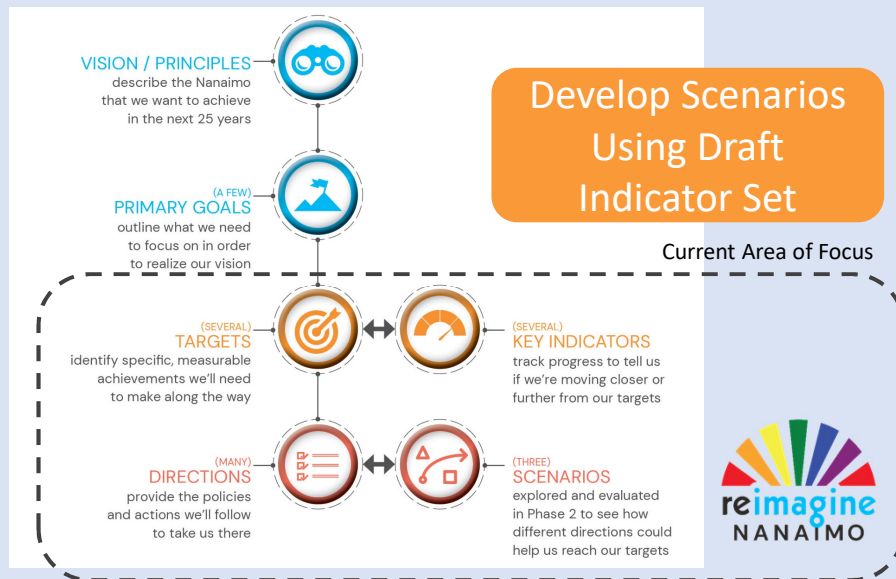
VISION / PRINCIPLES
describe the Nanaimo that we want to achieve in the next 25 years

(A FEW)
PRIMARY GOALS
outline what we need to focus on in order to realize our vision

Develop Scenarios Using Draft Indicator Set

Current Area of Focus

(SEVERAL)
TARGETS
identify specific, measurable achievements we'll need to make along the way

(SEVERAL)
KEY INDICATORS
track progress to tell us if we're moving closer or further from our targets

(MANY)
DIRECTIONS
provide the policies and actions we'll follow to take us there

(THREE)
SCENARIOS
explored and evaluated in Phase 2 to see how different directions could help us reach our targets

reimagine NANAIMO